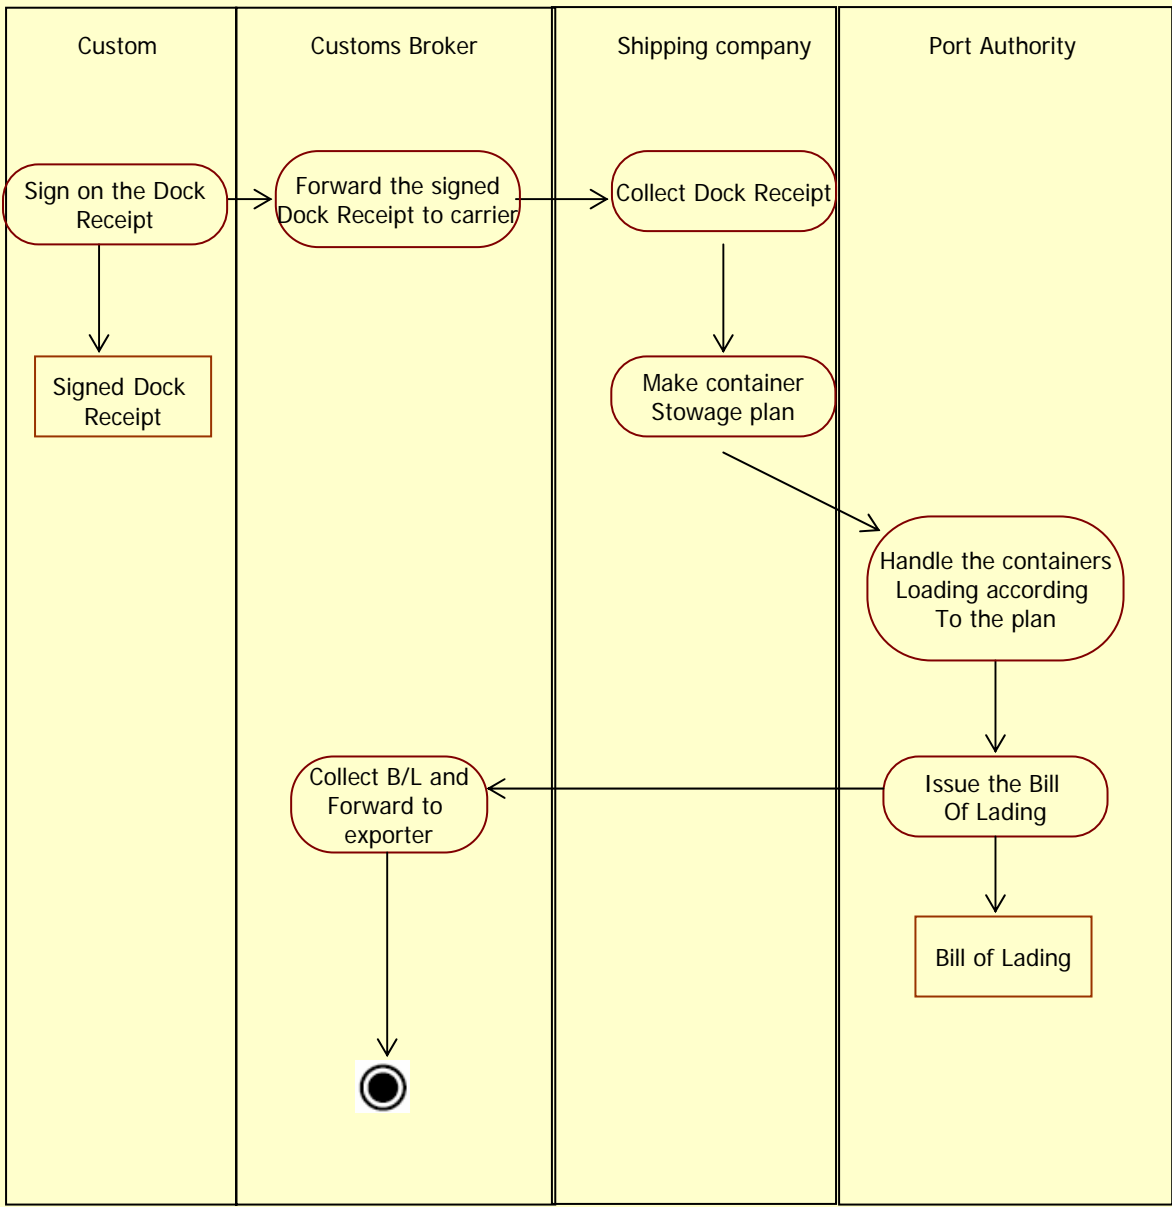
Custom

Customs Broker

Shipping company

Port Authority

Sign on the Dock Receipt

Forward the signed Dock Receipt to carrier

Collect Dock Receipt

Signed Dock Receipt

Make container Stowage plan

Handle the containers Loading according To the plan

Collect B/L and Forward to exporter

Issue the Bill Of Lading

Bill of Lading